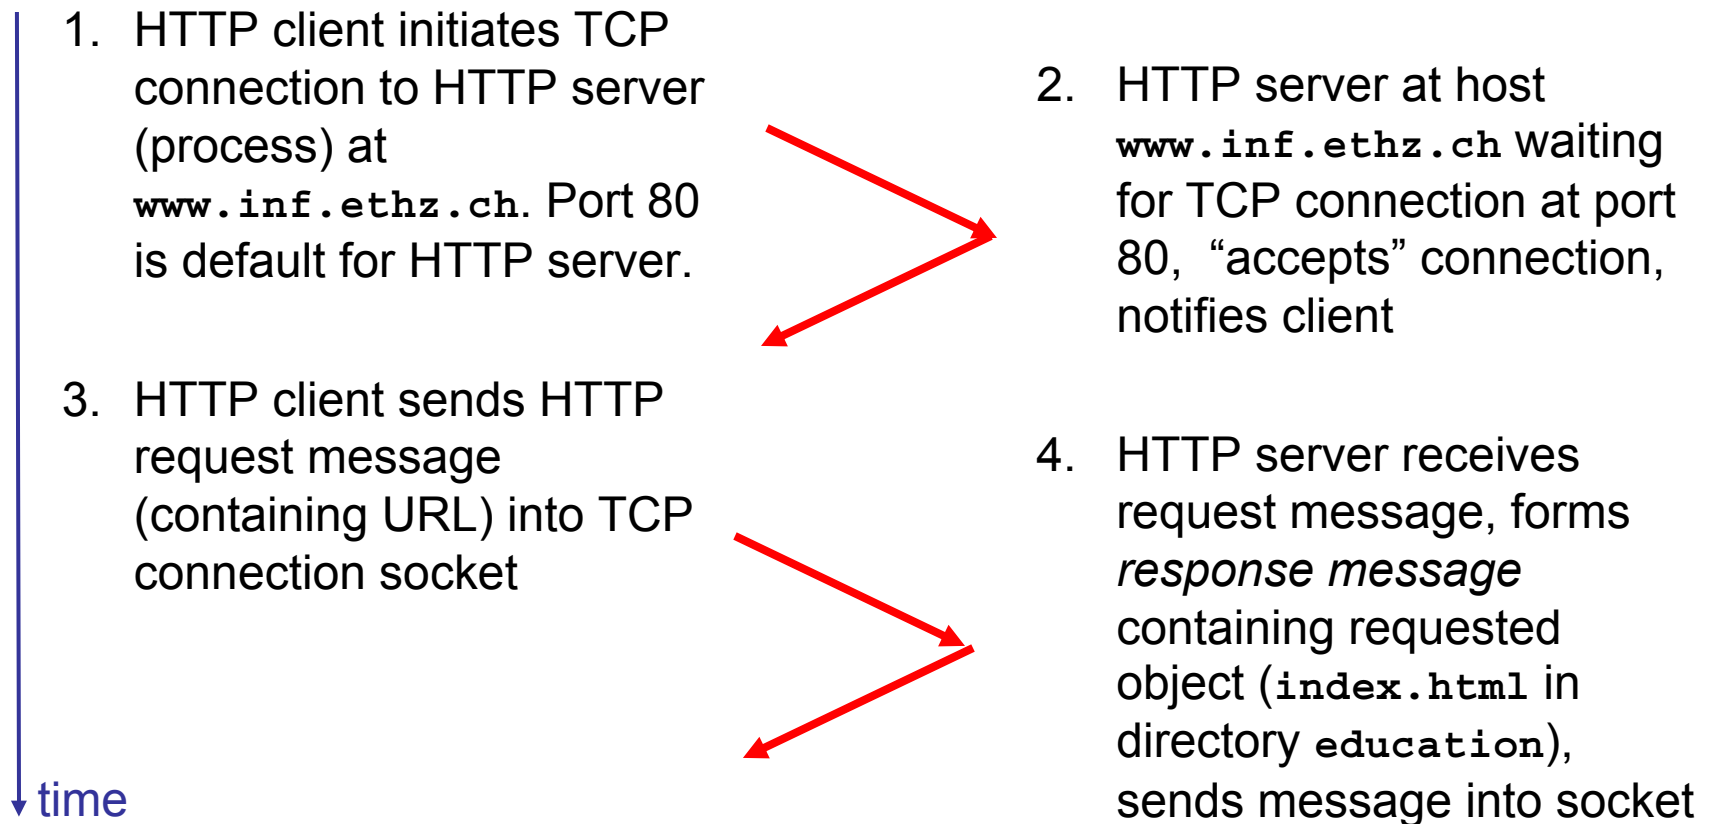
1. HTTP client initiates TCP connection to HTTP server (process) at www.inf.ethz.ch. Port 80 is default for HTTP server.

2. HTTP server at host www.inf.ethz.ch waiting for TCP connection at port 80, “accepts” connection, notifies client

3. HTTP client sends HTTP request message (containing URL) into TCP connection socket

4. HTTP server receives request message, forms *response message* containing requested object (index.html in directory education), sends message into socket

time